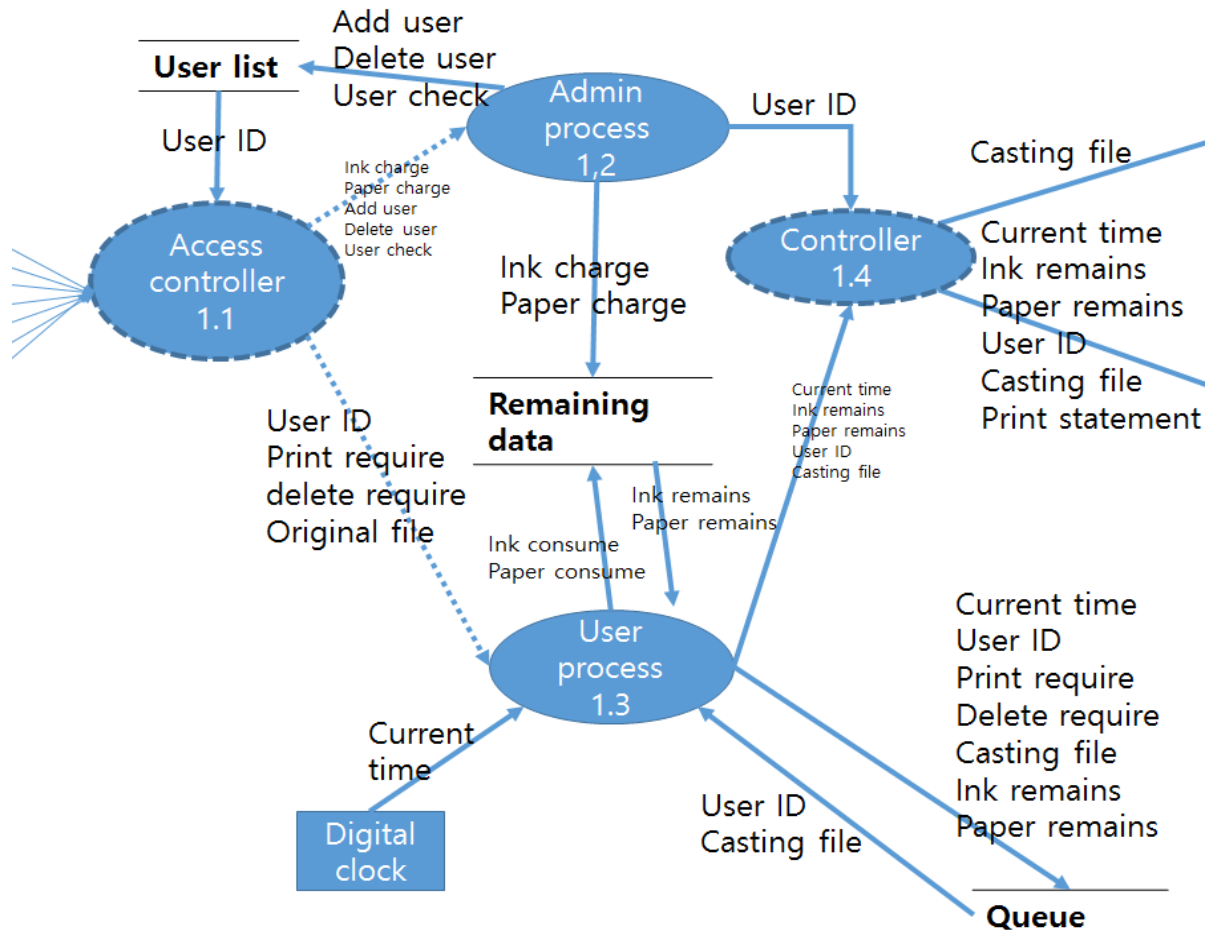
User list

Add user
Delete user
User check

Admin process
1.2

User ID

Casting file

User ID

Ink charge
Paper charge
Add user
Delete user
User check

Access controller
1.1

Ink charge
Paper charge

Controller
1.4

Current time
Ink remains
Paper remains
User ID
Casting file
Print statement

Remaining data

Current time
Ink remains
Paper remains
User ID
Casting file

User ID
Print require
delete require
Original file

Ink remains
Paper remains

Ink consume
Paper consume

User process
1.3

Current time
User ID
Print require
Delete require
Casting file
Ink remains
Paper remains

Current time

User ID
Casting file

Digital clock

Queue